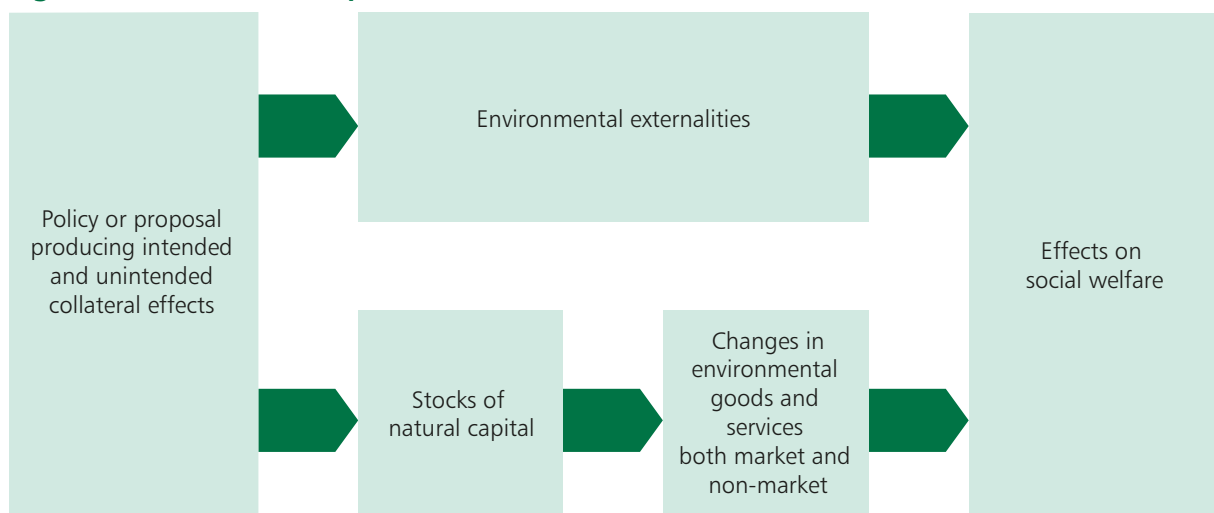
Policy or proposal producing intended and unintended collateral effects

Environmental externalities

Stocks of natural capital

Changes in environmental goods and services both market and non-market

Effects on social welfare